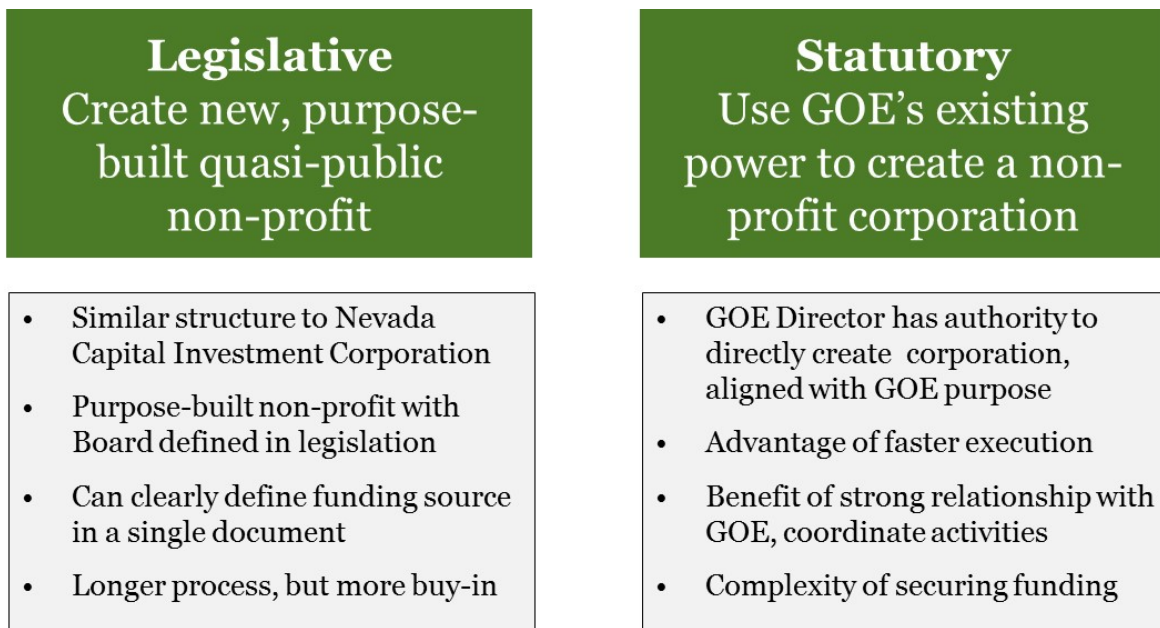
**Legislative**
Create new, purpose-built quasi-public non-profit

- Similar structure to Nevada Capital Investment Corporation
- Purpose-built non-profit with Board defined in legislation
- Can clearly define funding source in a single document
- Longer process, but more buy-in

**Statutory**
Use GOE's existing power to create a non-profit corporation

- GOE Director has authority to directly create corporation, aligned with GOE purpose
- Advantage of faster execution
- Benefit of strong relationship with GOE, coordinate activities
- Complexity of securing funding